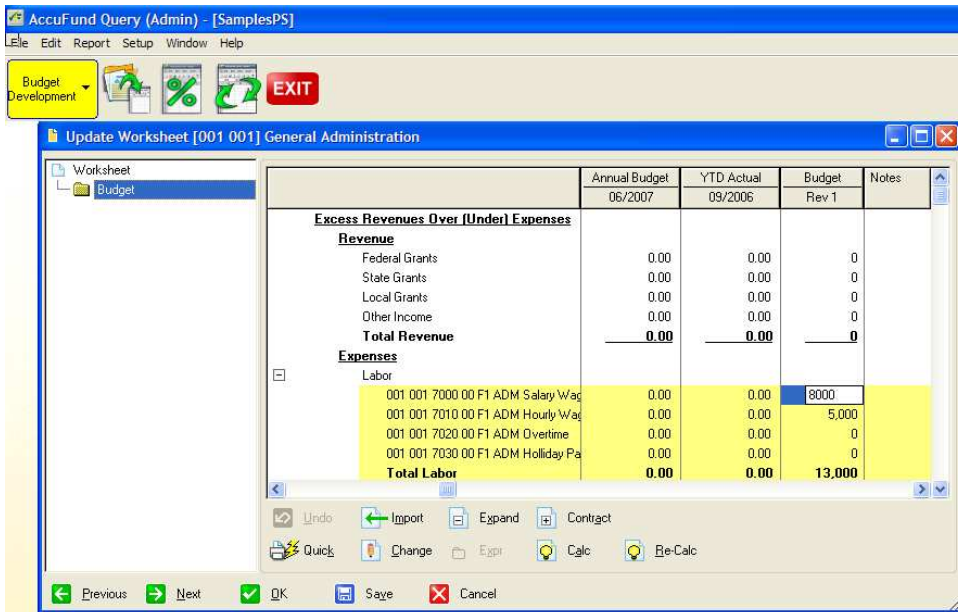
AccuFund Query (Admin) - [SamplesPS]

File Edit Report Setup Window Help

Budget Development

EXIT

Update Worksheet [001 001] General Administration

Worksheet
Budget

| | Annual Budget 06/2007 | YTD Actual 09/2006 | Budget Rev 1 | Notes |
|---|---|---|---|---|
| Excess Revenues Over (Under) Expenses | | | | |
| Revenue | | | | |
| Federal Grants | 0.00 | 0.00 | 0 | |
| State Grants | 0.00 | 0.00 | 0 | |
| Local Grants | 0.00 | 0.00 | 0 | |
| Other Income | 0.00 | 0.00 | 0 | |
| Total Revenue | 0.00 | 0.00 | 0 | |
| Expenses | | | | |
| Labor | | | | |
| 001 001 7000 00 F1 ADM Salary Wag | 0.00 | 0.00 | 8000 | |
| 001 001 7010 00 F1 ADM Hourly Wag | 0.00 | 0.00 | 5,000 | |
| 001 001 7020 00 F1 ADM Overtime | 0.00 | 0.00 | 0 | |
| 001 001 7030 00 F1 ADM Holliday Pa | 0.00 | 0.00 | 0 | |
| Total Labor | 0.00 | 0.00 | 13,000 | |

Undo Import Expand Contract
Quick Change Expr Calc Re-Calc

Previous Next OK Save Cancel